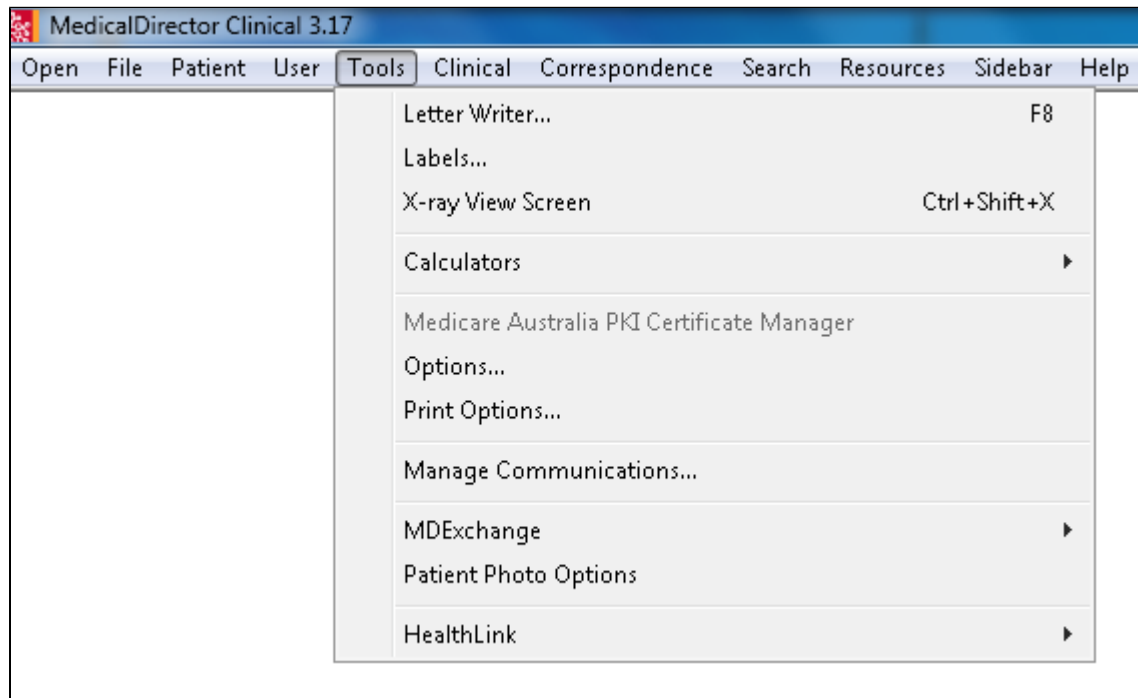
MedicalDirector Clinical 3.17

Open File Patient User Tools Clinical Correspondence Search Resources Sidebar Help

Letter Writer... F8
Labels...
X-ray View Screen Ctrl+Shift+X

Calculators

Medicare Australia PKI Certificate Manager
Options...
Print Options...

Manage Communications...

MDExchange
Patient Photo Options

HealthLink